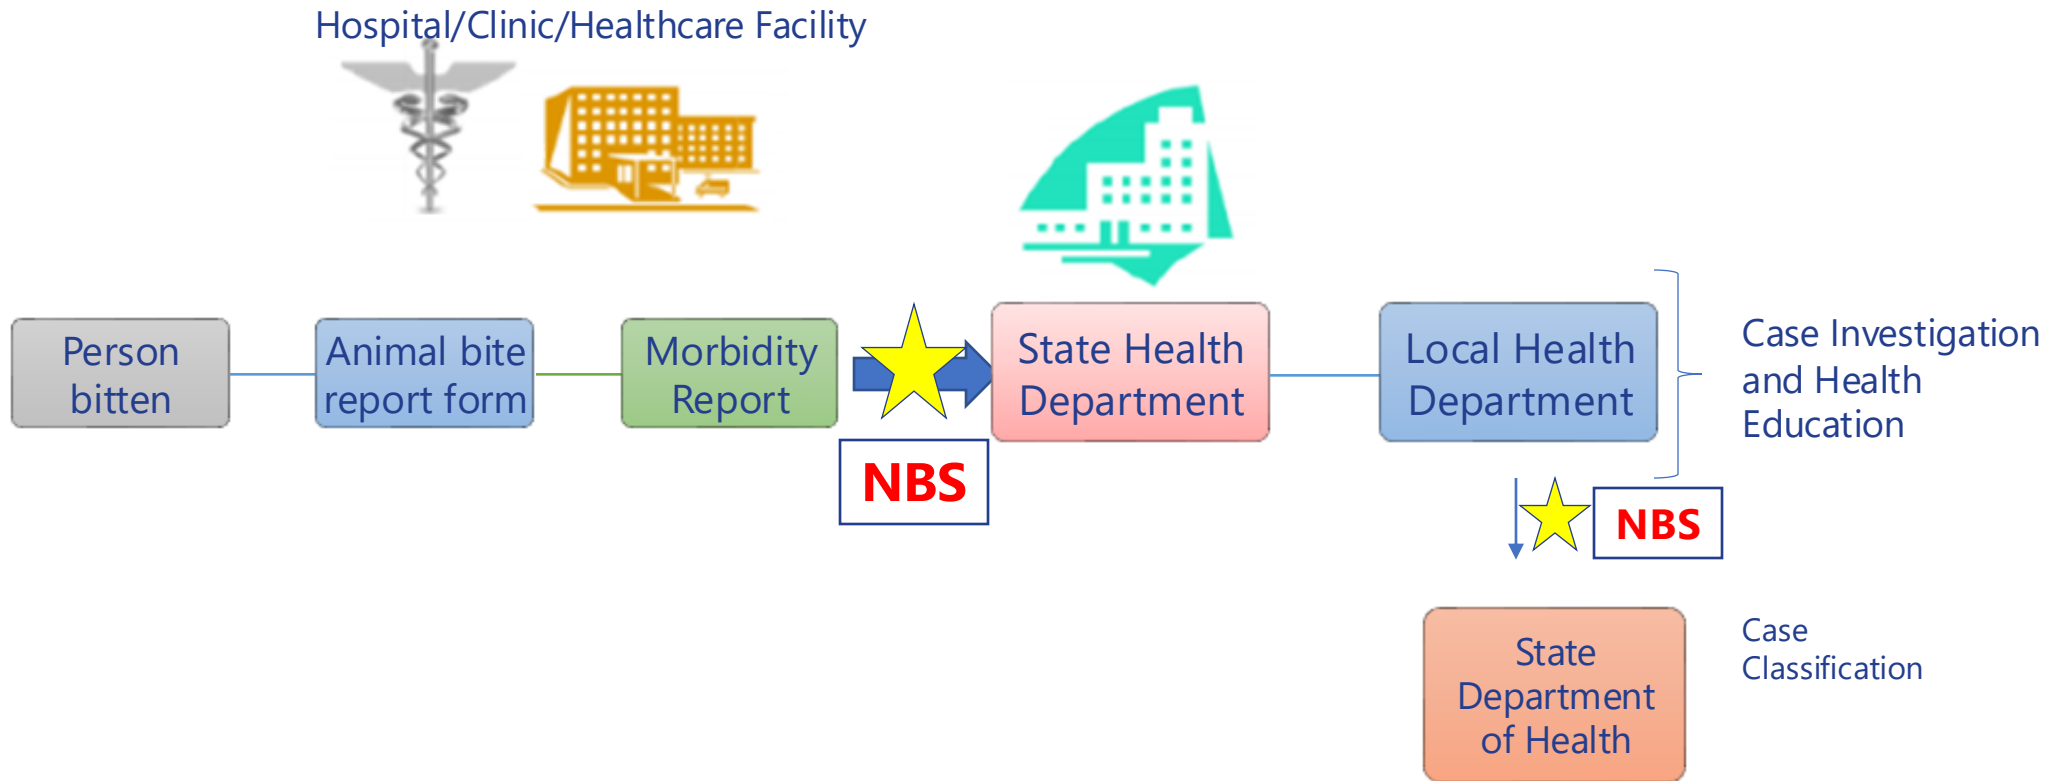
Hospital/Clinic/Healthcare Facility

Person bitten

Animal bite report form

Morbidity Report

NBS

State Health Department

Local Health Department

Case Investigation and Health Education

NBS

State Department of Health

Case Classification